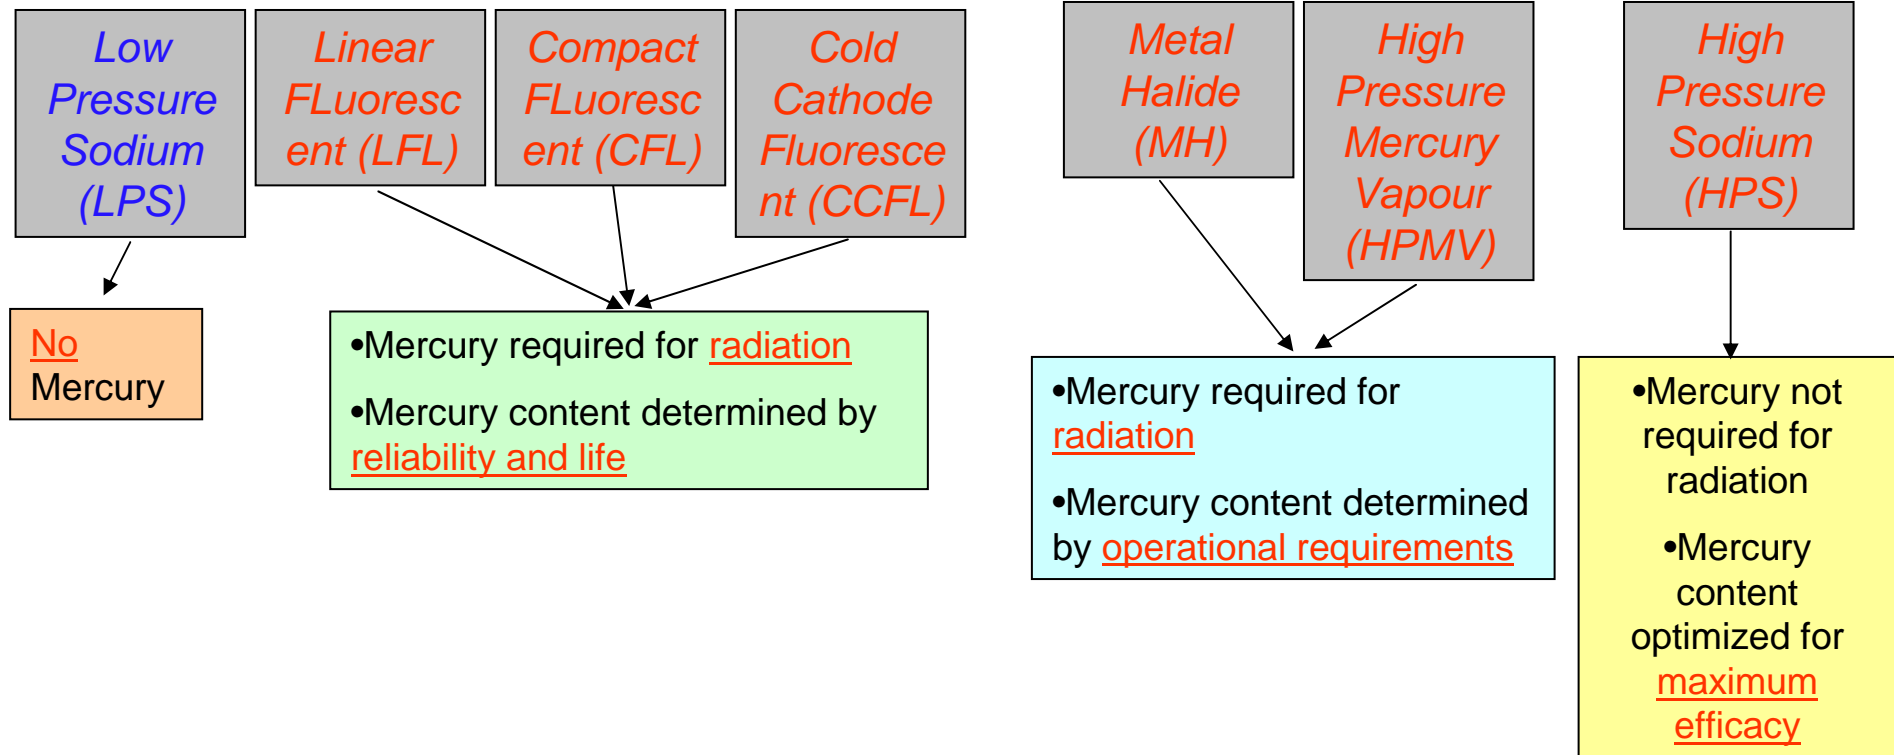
Low Pressure Sodium (LPS)

Linear FLuorescent (LFL)

Compact FLuorescent (CFL)

Cold Cathode Fluorescent (CCFL)

Metal Halide (MH)

High Pressure Mercury Vapour (HPMV)

High Pressure Sodium (HPS)

No Mercury

•Mercury required for radiation

•Mercury content determined by reliability and life

•Mercury required for radiation

•Mercury content determined by operational requirements

•Mercury not required for radiation

•Mercury content optimized for maximum efficacy